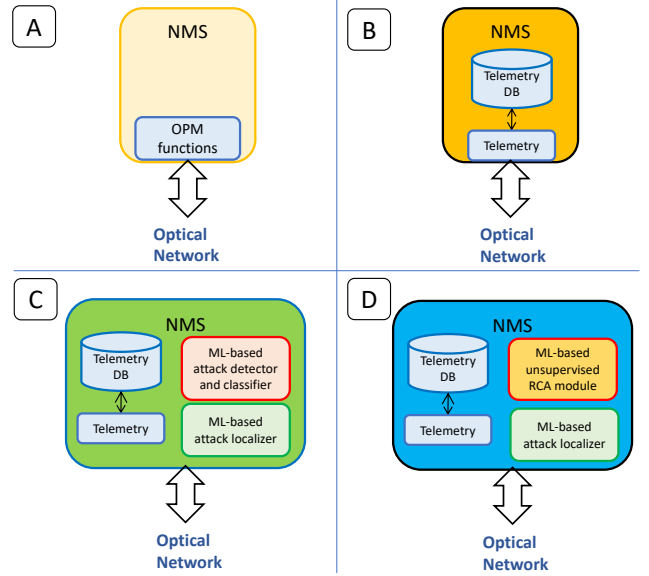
A

NMS

OPM functions

Optical Network

B

NMS

Telemetry DB

Telemetry

Optical Network

C

NMS

Telemetry DB

ML-based attack detector and classifier

Telemetry

ML-based attack localizer

Optical Network

D

NMS

Telemetry DB

ML-based unsupervised RCA module

Telemetry

ML-based attack localizer

Optical Network